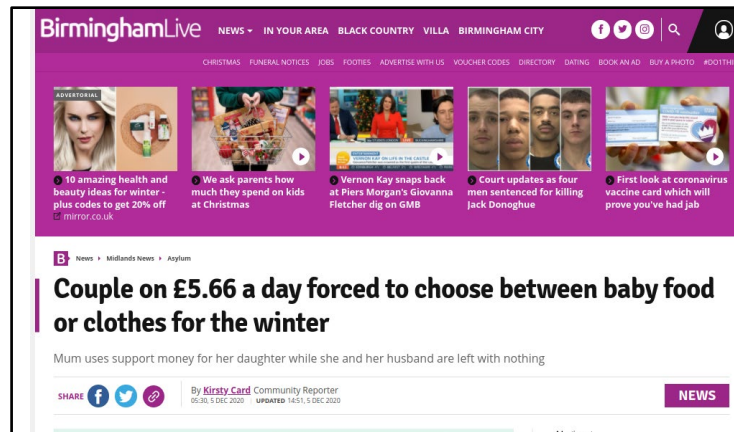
BirminghamLive NEWS IN YOUR AREA BLACK COUNTRY VILLA BIRMINGHAM CITY

CHRISTMAS FUNERAL NOTICES JOBS FOOTIES ADVERTISE WITH US VOUCHER CODES DIRECTORY DATING BOOK AN AD BUY A PHOTO #DOTHI

ADVERTORIAL

10 amazing health and beauty ideas for winter - plus codes to get 20% off
mirror.co.uk

We ask parents how much they spend on kids at Christmas

Vernon Kay snaps back at Piers Morgan's Giovanna Fletcher dig on GMB

Court updates as four men sentenced for killing Jack Donoghue

First look at coronavirus vaccine card which will prove you've had jab

News ▸ Midlands News ▸ Asylum

Couple on £5.66 a day forced to choose between baby food or clothes for the winter

Mum uses support money for her daughter while she and her husband are left with nothing

SHARE

By Kirsty Card Community Reporter
05:30, 5 DEC 2020 UPDATED 14:51, 5 DEC 2020

NEWS